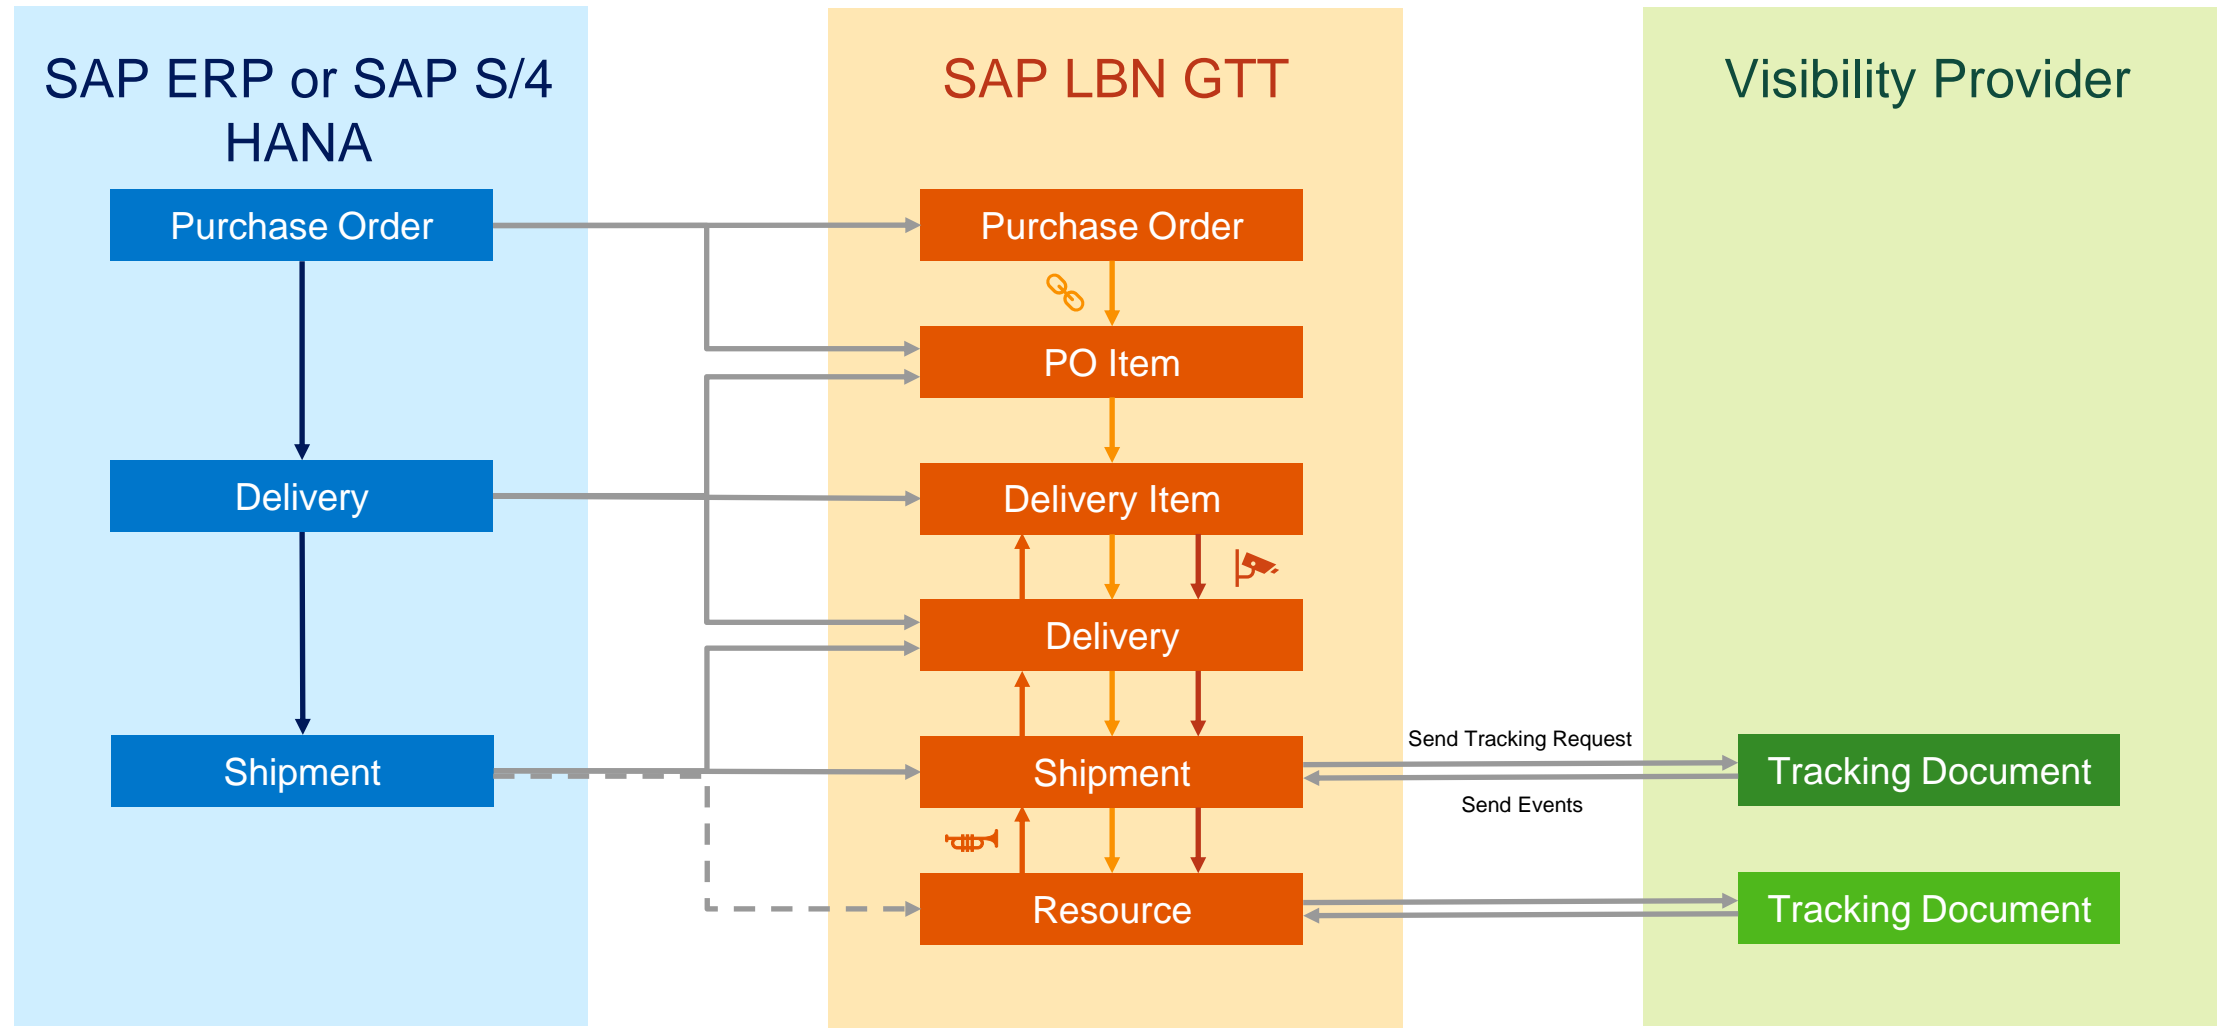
SAP ERP or SAP S/4 HANA

Purchase Order

Delivery

Shipment

SAP LBN GTT

Purchase Order

PO Item

Delivery Item

Delivery

Shipment

Resource

Send Tracking Request

Send Events

Visibility Provider

Tracking Document

Tracking Document